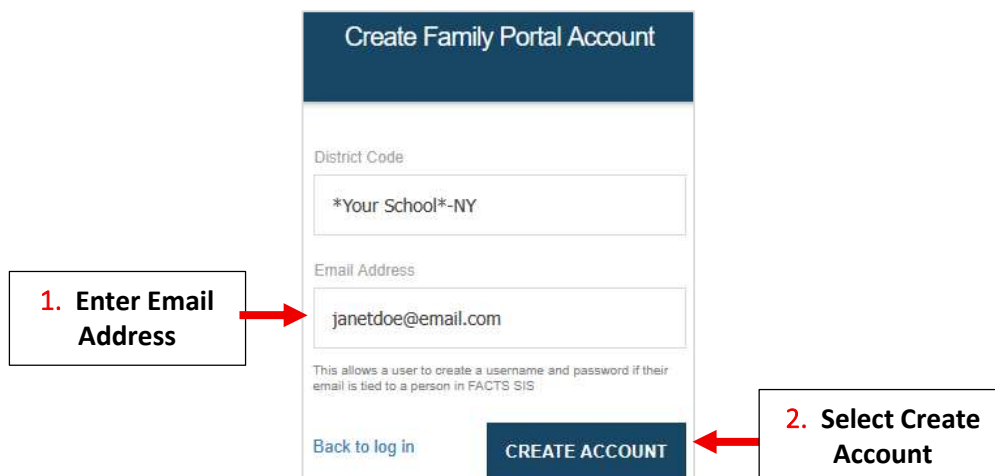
Create Family Portal Account

District Code

*Your School*-NY

1. Enter Email Address

Email Address

janetdoe@email.com

This allows a user to create a username and password if their email is tied to a person in FACTS SIS

Back to log in

CREATE ACCOUNT

2. Select Create Account